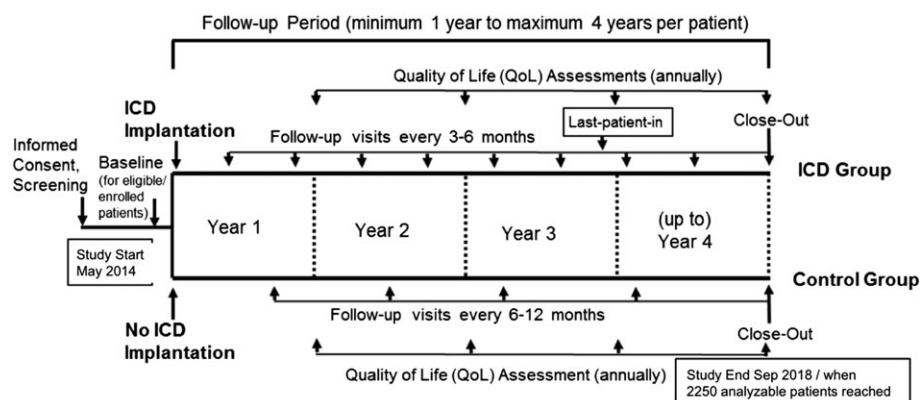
Follow-up Period (minimum 1 year to maximum 4 years per patient)

Quality of Life (QoL) Assessments (annually)

ICD Implantation

Last-patient-in

Close-Out

Follow-up visits every 3-6 months

Informed Consent, Screening

Baseline (for eligible/ enrolled patients)

ICD Group

Study Start May 2014

Year 1

Year 2

Year 3

(up to) Year 4

Control Group

Follow-up visits every 6-12 months

No ICD Implantation

Close-Out

Quality of Life (QoL) Assessment (annually)

Study End Sep 2018 / when 2250 analyzable patients reached